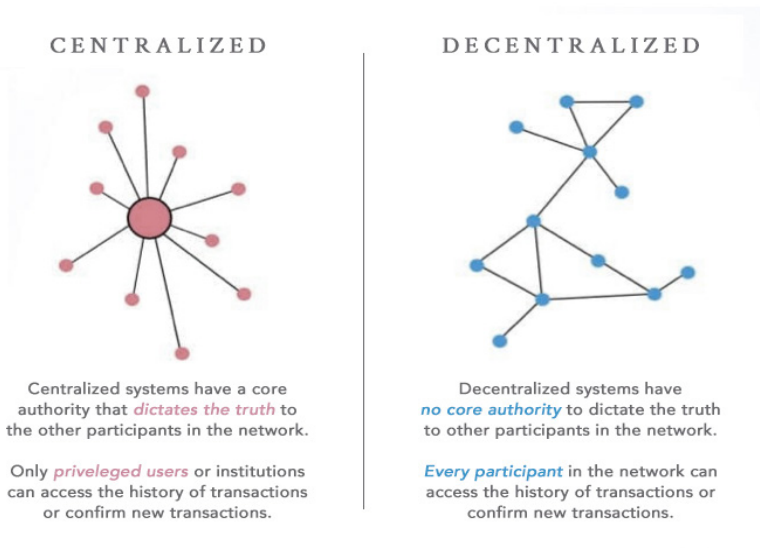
CENTRALIZED

Centralized systems have a core authority that dictates the truth to the other participants in the network.

Only priveleged users or institutions can access the history of transactions or confirm new transactions.

DECENTRALIZED

Decentralized systems have no core authority to dictate the truth to other participants in the network.

Every participant in the network can access the history of transactions or confirm new transactions.